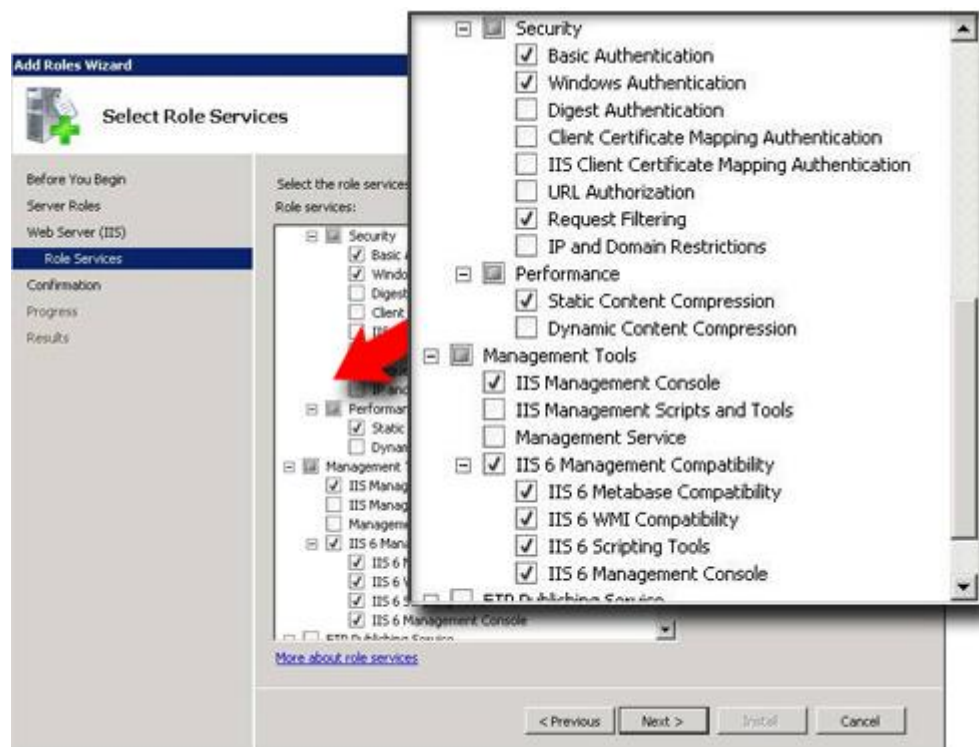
Add Roles Wizard

Select Role Services

Before You Begin
Server Roles
Web Server (IIS)
Role Services
Confirmation
Progress
Results

Select the role services
Role services:

Security
Basic
Windo
Digest
Client
IIS
IP and
Performan
Static
Dynan
Management
IIS Manag
IIS Manag
Manageme
IIS 6 Mana
IIS 6
IIS 6
IIS 6
IIS 6 Management Console
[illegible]

More about role services

< Previous
Next >
Install
Cancel

Security
Basic Authentication
Windows Authentication
Digest Authentication
Client Certificate Mapping Authentication
IIS Client Certificate Mapping Authentication
URL Authorization
Request Filtering
IP and Domain Restrictions
Performance
Static Content Compression
Dynamic Content Compression
Management Tools
IIS Management Console
IIS Management Scripts and Tools
Management Service
IIS 6 Management Compatibility
IIS 6 Metabase Compatibility
IIS 6 WMI Compatibility
IIS 6 Scripting Tools
IIS 6 Management Console
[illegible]